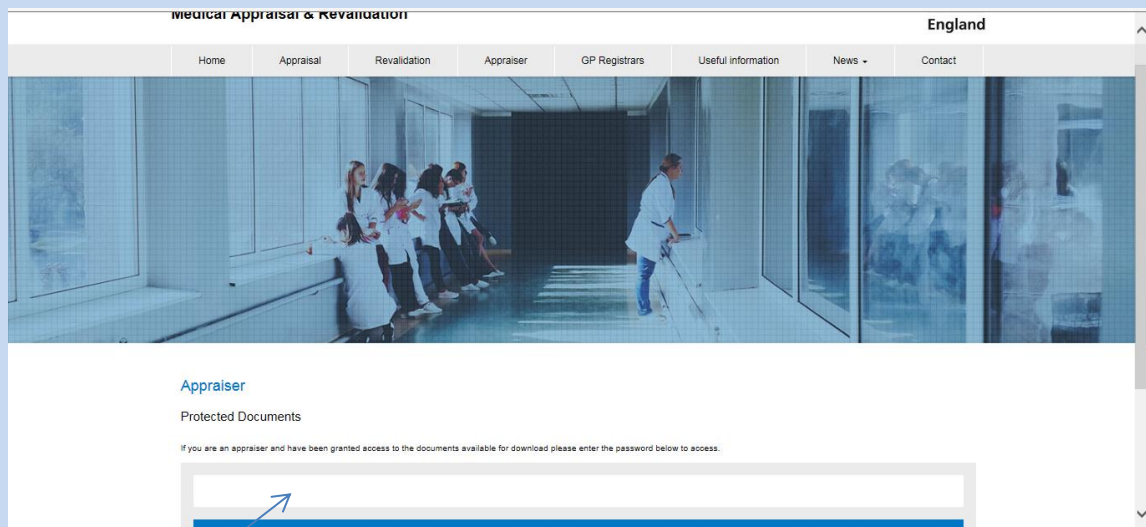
Medical Appraisal & Revalidation

England

Home Appraisal Revalidation Appraiser GP Registrars Useful information News Contact

Appraiser

Protected Documents

If you are an appraiser and have been granted access to the documents available for download please enter the password below to access.